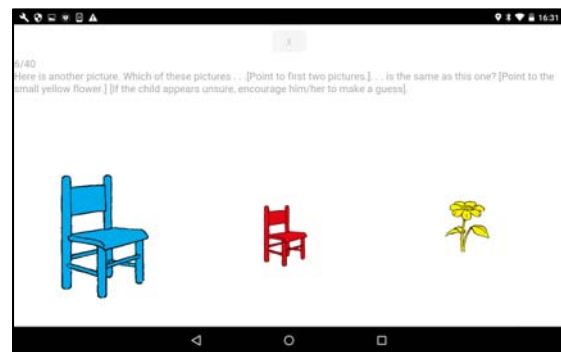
16:31

>

6/40

Here is another picture. Which of these pictures . . . [Point to first two pictures.] . . . is the same as this one? [Point to the small yellow flower.] [If the child appears unsure, encourage him/her to make a guess].